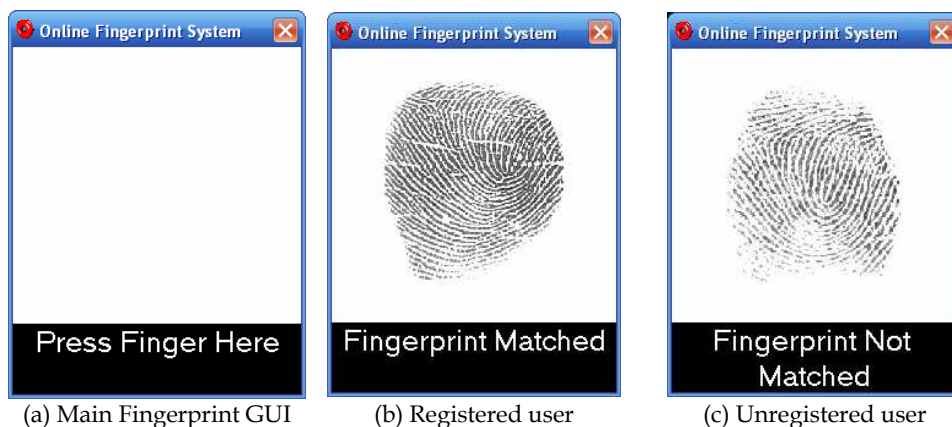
Online Fingerprint System

Press Finger Here

(a) Main Fingerprint GUI

Online Fingerprint System

Fingerprint Matched

(b) Registered user

Online Fingerprint System

Fingerprint Not Matched

(c) Unregistered user